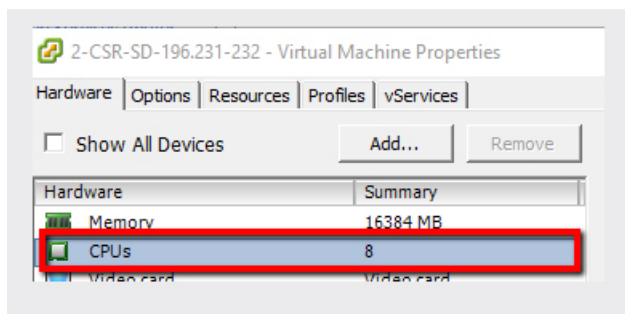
2-CSR-SD-196.231-232 - Virtual Machine Properties

Hardware | Options | Resources | Profiles | vServices

Show All Devices

Add...

Remove

| Hardware | Summary |
|---|---|
| Memory | 16384 MB |
| CPUs | 8 |
| Video card | Video card |